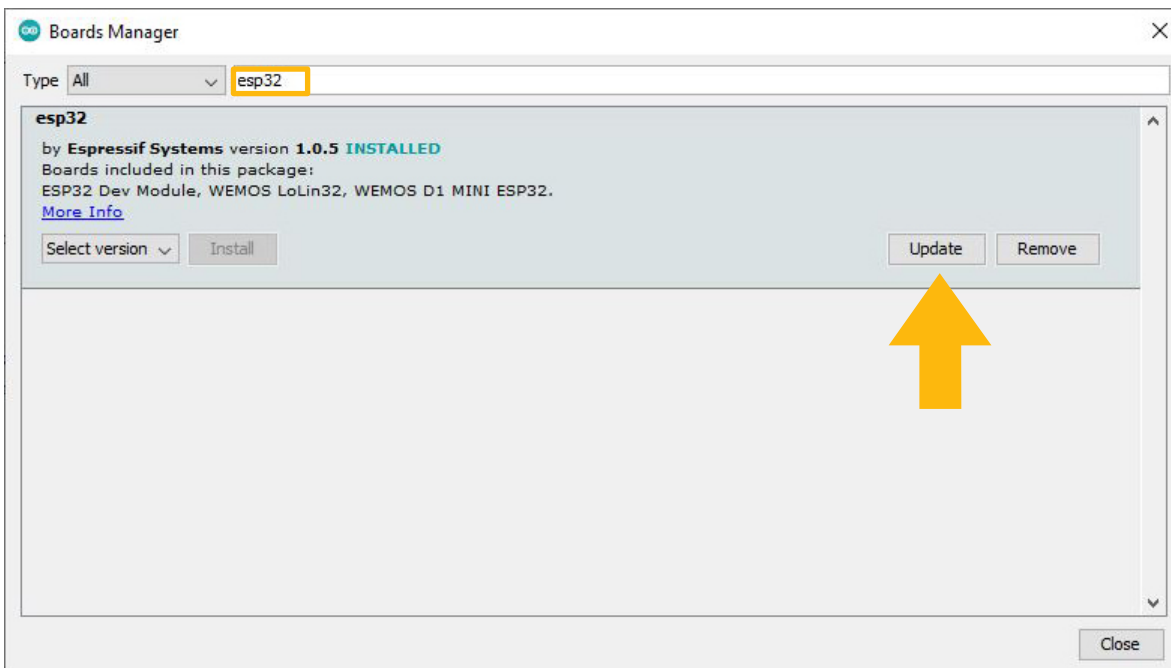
Boards Manager

Type All esp32

esp32

by Espressif Systems version 1.0.5 INSTALLED
Boards included in this package:
ESP32 Dev Module, WEMOS LoLin32, WEMOS D1 MINI ESP32.
More Info

Select version Install Update Remove

Close